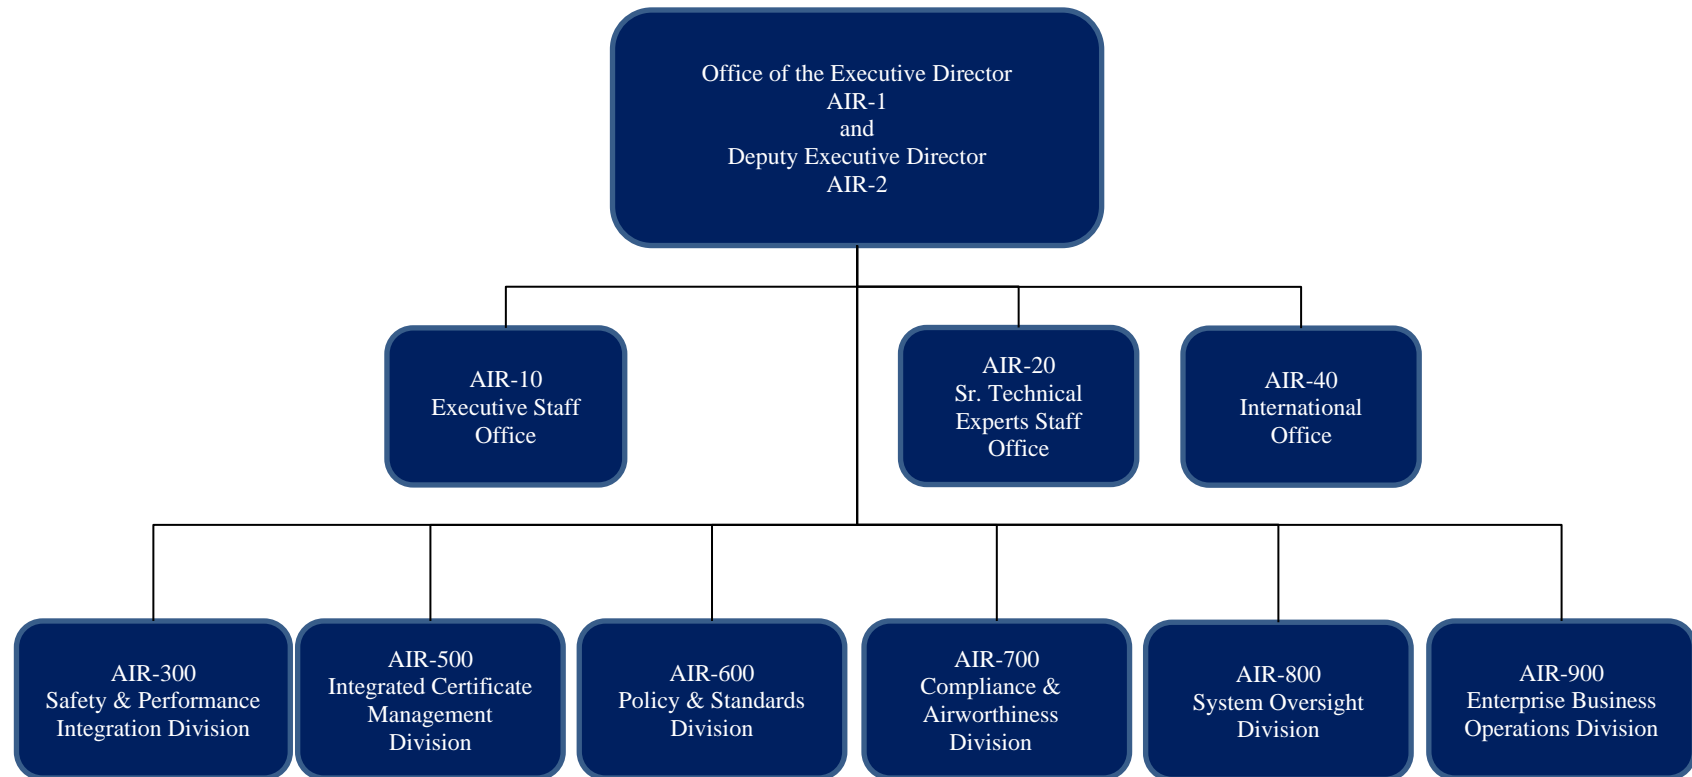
Office of the Executive Director
AIR-1
and
Deputy Executive Director
AIR-2

AIR-10
Executive Staff
Office

AIR-20
Sr. Technical
Experts Staff
Office

AIR-40
International
Office

AIR-300
Safety & Performance
Integration Division

AIR-500
Integrated Certificate
Management
Division

AIR-600
Policy & Standards
Division

AIR-700
Compliance &
Airworthiness
Division

AIR-800
System Oversight
Division

AIR-900
Enterprise Business
Operations Division